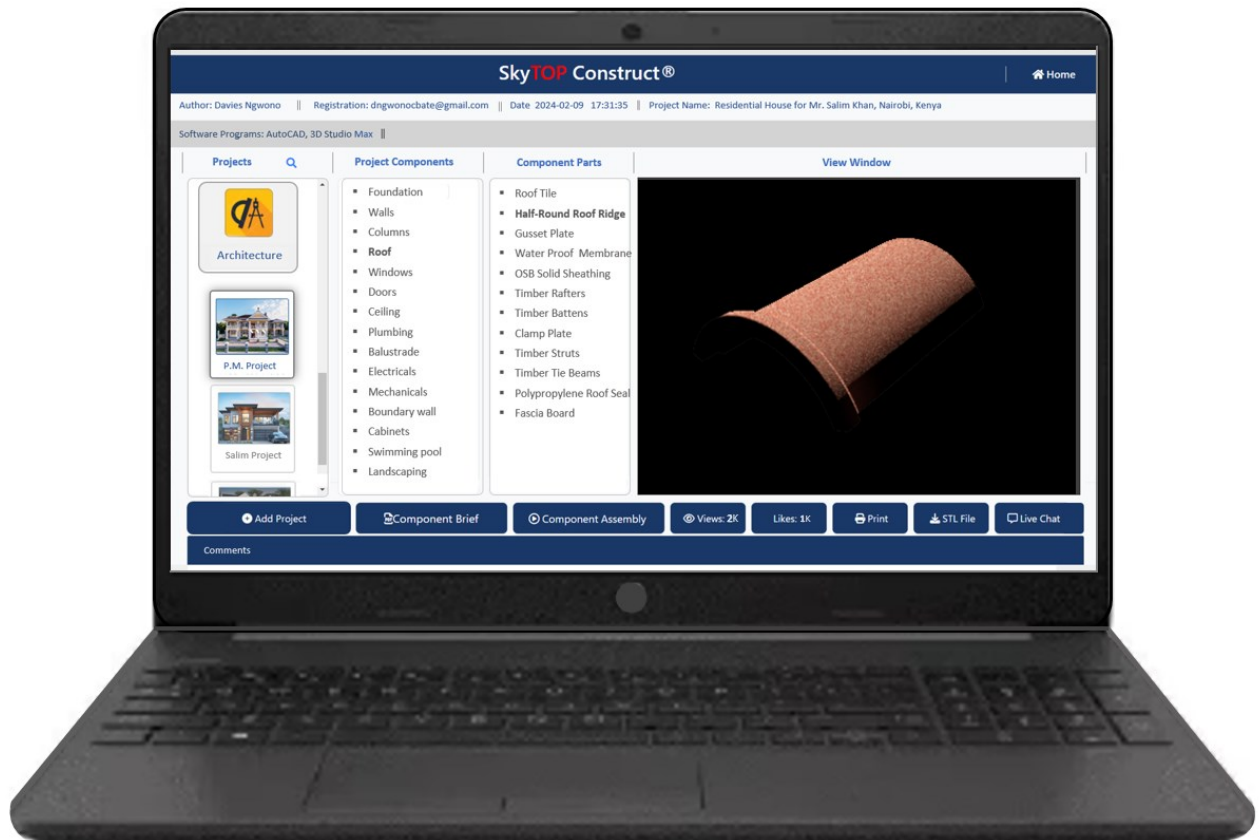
SkyTOP Construct®

Home

Author: Davies Ngwono || Registration: dngwonocbate@gmail.com || Date 2024-02-09 17:31:35 || Project Name: Residential House for Mr. Salim Khan, Nairobi, Kenya

Software Programs: AutoCAD, 3D Studio Max ||

Projects

Project Components

Component Parts

View Window

Architecture

P.M. Project

Salim Project

- Foundation
- Walls
- Columns
- Roof
- Windows
- Doors
- Ceiling
- Plumbing
- Balustrade
- Electricals
- Mechanicals
- Boundary wall
- Cabinets
- Swimming pool
- Landscaping

- Roof Tile
- Half-Round Roof Ridge
- Gusset Plate
- Water Proof Membrane
- OSB Solid Sheathing
- Timber Rafters
- Timber Battens
- Clamp Plate
- Timber Struts
- Timber Tie Beams
- Polypropylene Roof Seal
- Fascia Board

Add Project

Component Brief

Component Assembly

Views: 2K

Likes: 1K

Print

STL File

Live Chat

Comments